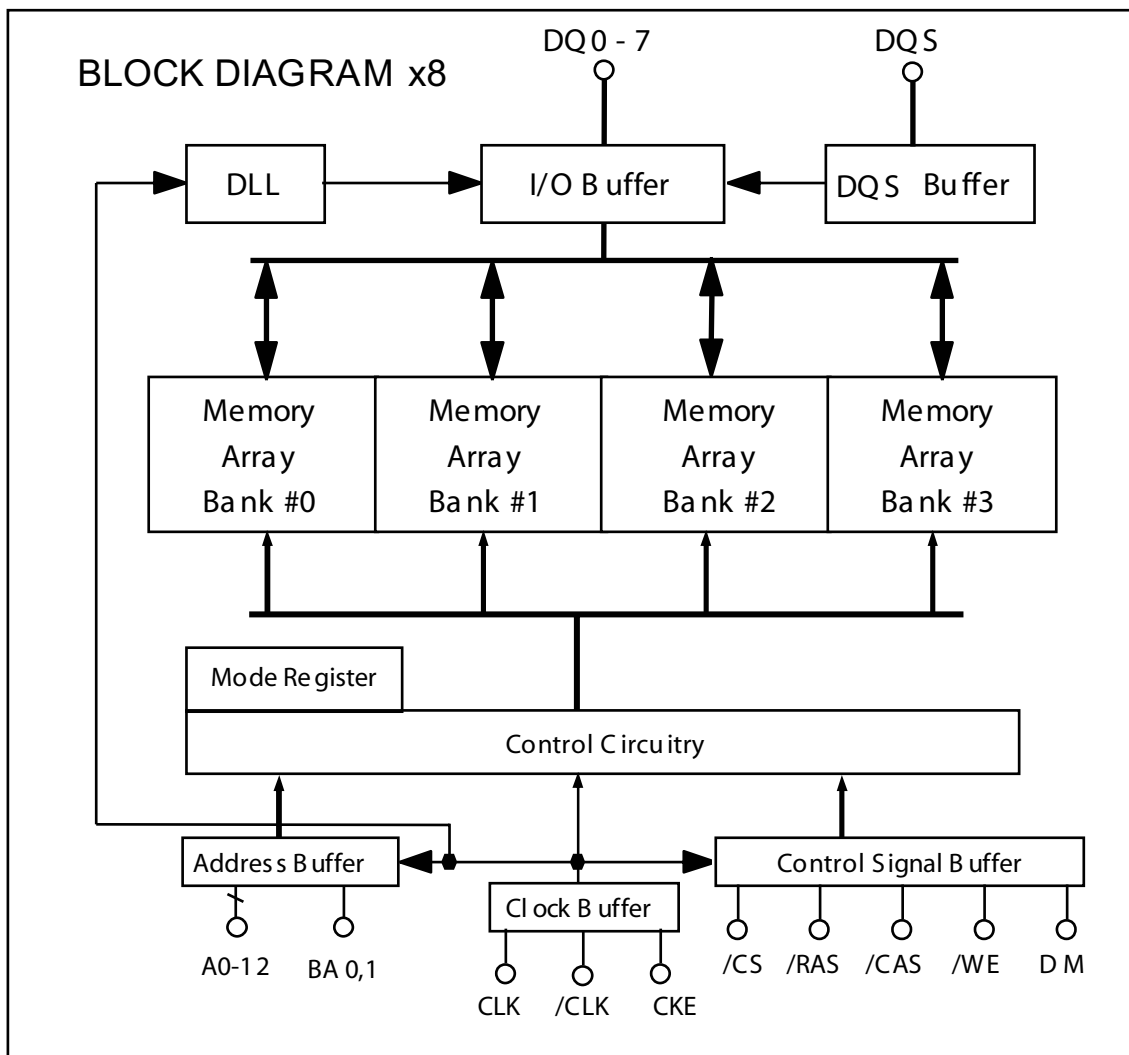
BLOCK DIAGRAM x8

DQ0 - 7

DQS

DLL

I/O Buffer

DQS Buffer

Memory Array Bank #0

Memory Array Bank #1

Memory Array Bank #2

Memory Array Bank #3

Mode Register

Control Circuitry

Address Buffer

Clock Buffer

Control Signal Buffer

A0-12

BA 0,1

CLK

/CLK

CKE

/CS

/RAS

/CAS

/WE

DM